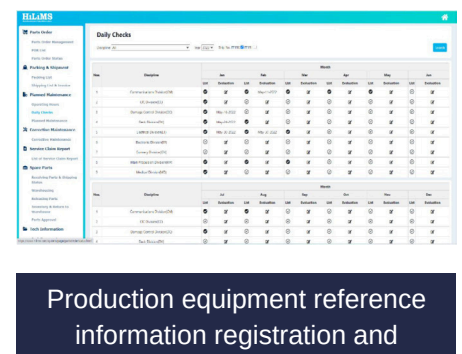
HiLiMS

Parts Order
Parts Order Management
BOM List
Parts Order Status
Packing & Shipment
Packing List
Shipping List & Invoice
Planned Maintenance
Operating Hours
Daily Checks
Planned Maintenance
Corrective Maintenance
Corrective Maintenance
Service Claim Report
List of Service Claim Report
Spare Parts
Receiving Parts & Shipping Status
Warehousing
Releasing Parts
Inventory & Status in Warehouse
Parts Approval
Tech Information

Daily Checks

Discipline All | Year | Day No. (YYYY-MM-DD)

Search

| Row | Discipline | Jan | | Feb | | Mar | | Apr | | May | | Jun | |
|---|---|---|---|---|---|---|---|---|---|---|---|---|---|
| | | List | Evaluation | List | Evaluation | List | Evaluation | List | Evaluation | List | Evaluation | List | Evaluation |
| 1 | Communications Division(CM) | | | May-14-2022 | | | | | | | | | |
| 2 | UE Division(UE) | | | | | | | | | | | | |
| 3 | Damage Control Division(DC) | | May-15-2022 | | | | | | | | | | |
| 4 | Deck Division(DK) | | May-15-2022 | | | | | | | | | | |
| 5 | LSMMSC Division(LS) | | May-15-2022 | | May-15-2022 | | | | | | | | |
| 6 | Machine Division(MD) | | | | | | | | | | | | |
| 7 | Gunnery Division(GN) | | | | | | | | | | | | |
| 8 | Main Propulsion Division(MP) | | | | | | | | | | | | |
| 9 | Medical Division(MED) | | | | | | | | | | | | |

| Row | Discipline | Jul | | Aug | | Sep | | Oct | | Nov | | Dec | |
|---|---|---|---|---|---|---|---|---|---|---|---|---|---|
| | | List | Evaluation | List | Evaluation | List | Evaluation | List | Evaluation | List | Evaluation | List | Evaluation |
| 1 | Communications Division(CM) | | | | | | | | | | | | |
| 2 | UE Division(UE) | | | | | | | | | | | | |
| 3 | Damage Control Division(DC) | | | | | | | | | | | | |
| 4 | Deck Division(DK) | | | | | | | | | | | | |

Production equipment reference information registration and